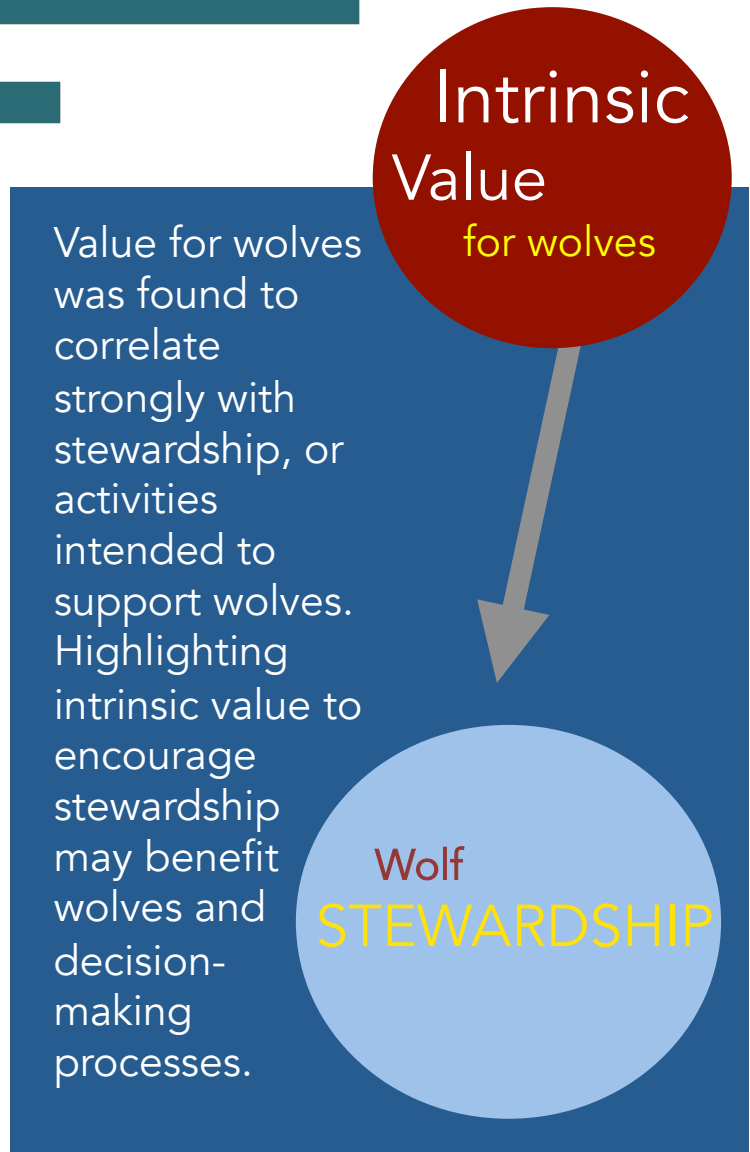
Intrinsic Value
for wolves

Value for wolves was found to correlate strongly with stewardship, or activities intended to support wolves. Highlighting intrinsic value to encourage stewardship may benefit wolves and decision-making processes.

Wolf
STEWARDSHIP